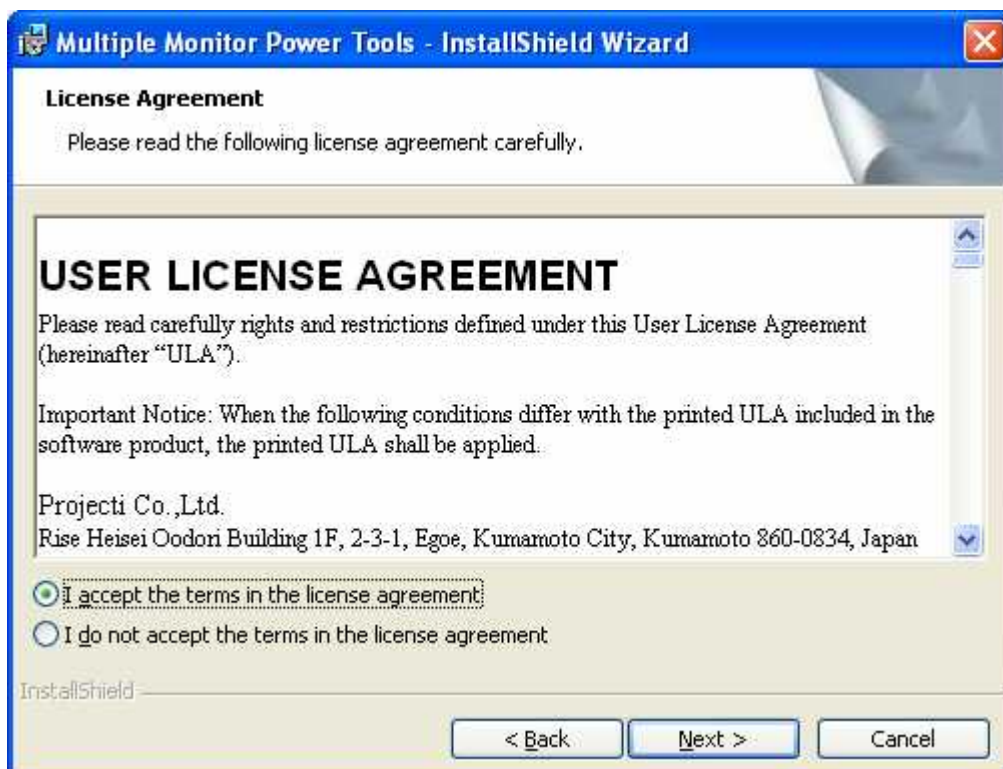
Multiple Monitor Power Tools - InstallShield Wizard

License Agreement

Please read the following license agreement carefully.

USER LICENSE AGREEMENT

Please read carefully rights and restrictions defined under this User License Agreement (hereinafter "ULA").

Important Notice: When the following conditions differ with the printed ULA included in the software product, the printed ULA shall be applied.

Projecti Co.,Ltd.
Rise Heisei Oodori Building 1F, 2-3-1, Egoe, Kumamoto City, Kumamoto 860-0834, Japan

I accept the terms in the license agreement

I do not accept the terms in the license agreement

InstallShield

< Back

Next >

Cancel